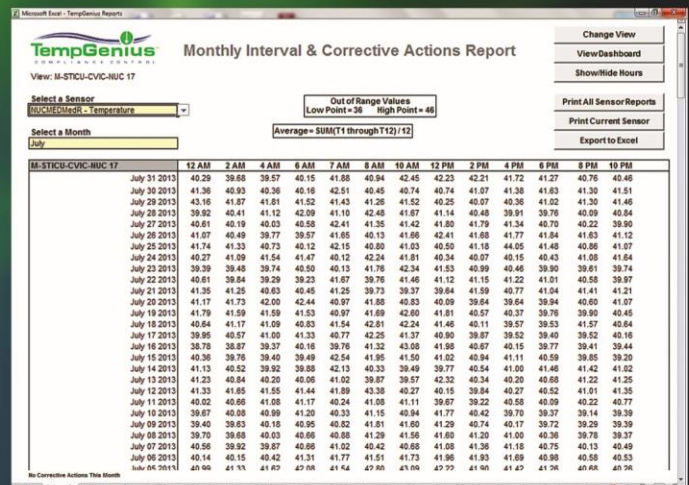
Microsoft Excel - TempGenius Reports

TempGenius
COMPLIANCE CONTROL

Monthly Interval & Corrective Actions Report

View: M-STICU-CVIC-NUC 17

Change View
View Dashboard
Show/Hide Hours

Select a Sensor
NUCMEDMedR - Temperature

Out of Range Values
Low Point = 36 High Point = 46

Print All Sensor Reports
Print Current Sensor

Select a Month
July

Average = SUM(T1 through T12) / 12

Export to Excel

| M-STICU-CVIC-NUC 17 | 12 AM | 2 AM | 4 AM | 6 AM | 7 AM | 8 AM | 10 AM | 12 PM | 2 PM | 4 PM | 6 PM | 8 PM | 10 PM |
|---|---|---|---|---|---|---|---|---|---|---|---|---|---|
| July 31 2013 | 40.29 | 39.68 | 39.57 | 40.15 | 41.88 | 40.94 | 42.45 | 42.23 | 42.21 | 41.72 | 41.27 | 40.76 | 40.46 |
| July 30 2013 | 41.36 | 40.93 | 40.36 | 40.16 | 42.51 | 40.45 | 40.74 | 40.74 | 41.07 | 41.38 | 41.63 | 41.30 | 41.51 |
| July 29 2013 | 43.16 | 41.87 | 41.81 | 41.52 | 41.43 | 41.26 | 41.52 | 40.25 | 40.07 | 40.36 | 41.02 | 41.30 | 41.46 |
| July 28 2013 | 39.92 | 40.41 | 41.12 | 42.09 | 41.10 | 42.48 | 41.67 | 41.14 | 40.48 | 39.91 | 39.76 | 40.09 | 40.84 |
| July 27 2013 | 40.61 | 40.19 | 40.03 | 40.58 | 42.41 | 41.35 | 41.42 | 41.80 | 41.79 | 41.34 | 40.70 | 40.22 | 39.90 |
| July 26 2013 | 41.07 | 40.49 | 39.77 | 39.57 | 41.65 | 40.13 | 41.66 | 42.41 | 41.68 | 41.77 | 41.84 | 41.63 | 41.12 |
| July 25 2013 | 41.74 | 41.33 | 40.73 | 40.12 | 42.15 | 40.80 | 41.03 | 40.50 | 41.18 | 44.05 | 41.48 | 40.86 | 41.07 |
| July 24 2013 | 40.27 | 41.09 | 41.54 | 41.47 | 40.12 | 42.24 | 41.81 | 40.34 | 40.07 | 40.15 | 40.43 | 41.08 | 41.64 |
| July 23 2013 | 39.39 | 39.48 | 39.74 | 40.50 | 40.13 | 41.76 | 42.34 | 41.53 | 40.99 | 40.46 | 39.90 | 39.61 | 39.74 |
| July 22 2013 | 40.61 | 39.84 | 39.29 | 39.23 | 41.67 | 39.76 | 41.46 | 41.12 | 41.15 | 41.22 | 41.01 | 40.58 | 39.97 |
| July 21 2013 | 41.35 | 41.25 | 40.63 | 40.45 | 41.25 | 39.73 | 39.37 | 39.64 | 41.59 | 40.77 | 41.04 | 41.41 | 41.21 |
| July 20 2013 | 41.17 | 41.73 | 42.00 | 42.44 | 40.97 | 41.88 | 40.83 | 40.09 | 39.64 | 39.64 | 39.94 | 40.60 | 41.07 |
| July 19 2013 | 41.79 | 41.59 | 41.59 | 41.53 | 40.97 | 41.69 | 42.60 | 41.81 | 40.57 | 40.37 | 39.76 | 39.90 | 40.45 |
| July 18 2013 | 40.64 | 41.17 | 41.09 | 40.83 | 41.54 | 42.81 | 42.24 | 41.46 | 40.11 | 39.57 | 39.53 | 41.57 | 40.64 |
| July 17 2013 | 39.95 | 40.57 | 41.00 | 41.33 | 40.77 | 42.25 | 41.37 | 40.90 | 39.87 | 39.52 | 39.40 | 39.52 | 40.16 |
| July 16 2013 | 38.78 | 38.87 | 39.37 | 40.16 | 39.76 | 41.32 | 43.08 | 41.98 | 40.67 | 40.15 | 39.27 | 39.41 | 39.44 |
| July 15 2013 | 40.36 | 39.76 | 39.40 | 39.49 | 42.54 | 41.95 | 41.50 | 41.02 | 40.94 | 41.11 | 40.59 | 39.85 | 39.20 |
| July 14 2013 | 41.13 | 40.52 | 39.92 | 39.88 | 42.13 | 40.33 | 39.49 | 39.77 | 40.54 | 41.00 | 41.46 | 41.42 | 41.02 |
| July 13 2013 | 41.23 | 40.84 | 40.20 | 40.06 | 41.02 | 39.87 | 39.57 | 42.32 | 40.34 | 40.20 | 40.68 | 41.22 | 41.25 |
| July 12 2013 | 41.33 | 41.65 | 41.55 | 41.44 | 41.89 | 43.38 | 42.27 | 40.15 | 39.98 | 40.27 | 40.52 | 41.01 | 41.35 |
| July 11 2013 | 40.02 | 40.66 | 41.08 | 41.17 | 40.24 | 41.08 | 41.11 | 39.67 | 39.22 | 40.58 | 40.09 | 40.22 | 40.77 |
| July 10 2013 | 39.67 | 40.08 | 40.99 | 41.20 | 40.33 | 41.15 | 40.94 | 41.77 | 40.42 | 39.70 | 39.37 | 39.14 | 39.39 |
| July 09 2013 | 39.40 | 39.63 | 40.18 | 40.95 | 40.82 | 41.81 | 41.60 | 41.29 | 40.74 | 40.17 | 39.72 | 39.29 | 39.39 |
| July 08 2013 | 39.70 | 39.68 | 40.03 | 40.66 | 40.88 | 41.29 | 41.56 | 41.60 | 41.20 | 41.00 | 40.36 | 39.78 | 39.37 |
| July 07 2013 | 40.56 | 39.92 | 39.87 | 40.86 | 41.02 | 40.42 | 40.68 | 41.08 | 41.36 | 41.18 | 40.75 | 40.13 | 40.49 |
| July 06 2013 | 40.14 | 40.15 | 40.42 | 41.31 | 41.77 | 41.51 | 41.73 | 41.96 | 41.93 | 41.69 | 40.98 | 40.53 | 40.53 |
| July 05 2013 | 40.99 | 41.33 | 41.62 | 42.08 | 41.54 | 42.80 | 43.09 | 42.22 | 41.90 | 41.42 | 41.26 | 40.68 | 40.26 |

No Corrective Actions This Month